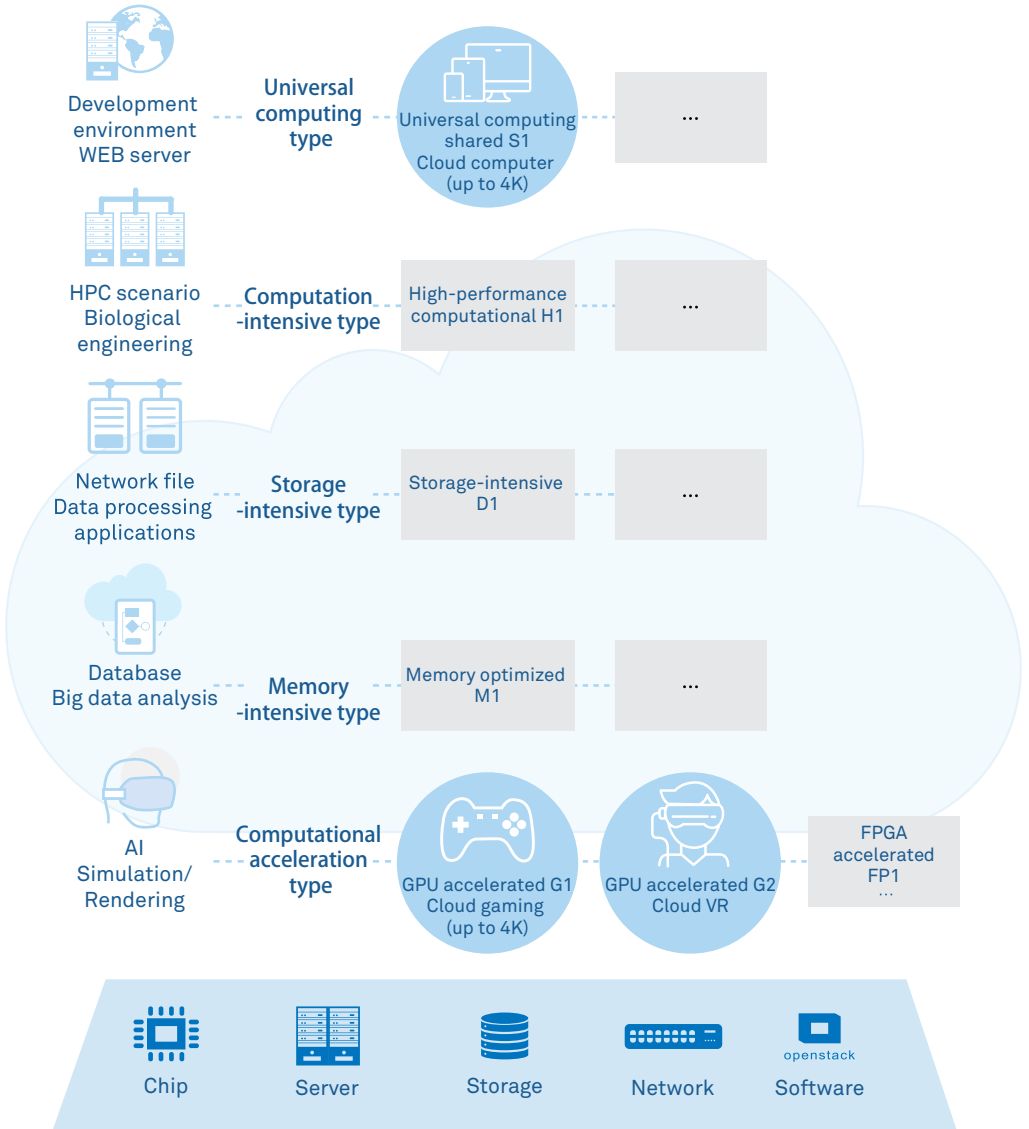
Development environment WEB server

Universal computing type

Universal computing shared S1
Cloud computer (up to 4K)

...

HPC scenario Biological engineering

Computation -intensive type

High-performance computational H1

...

Network file Data processing applications

Storage -intensive type

Storage-intensive D1

...

Database Big data analysis

Memory -intensive type

Memory optimized M1

...

AI Simulation/ Rendering

Computational acceleration type

GPU accelerated G1
Cloud gaming (up to 4K)

GPU accelerated G2
Cloud VR

FPGA accelerated FP1
...

Chip

Server

Storage

Network

openstack
Software